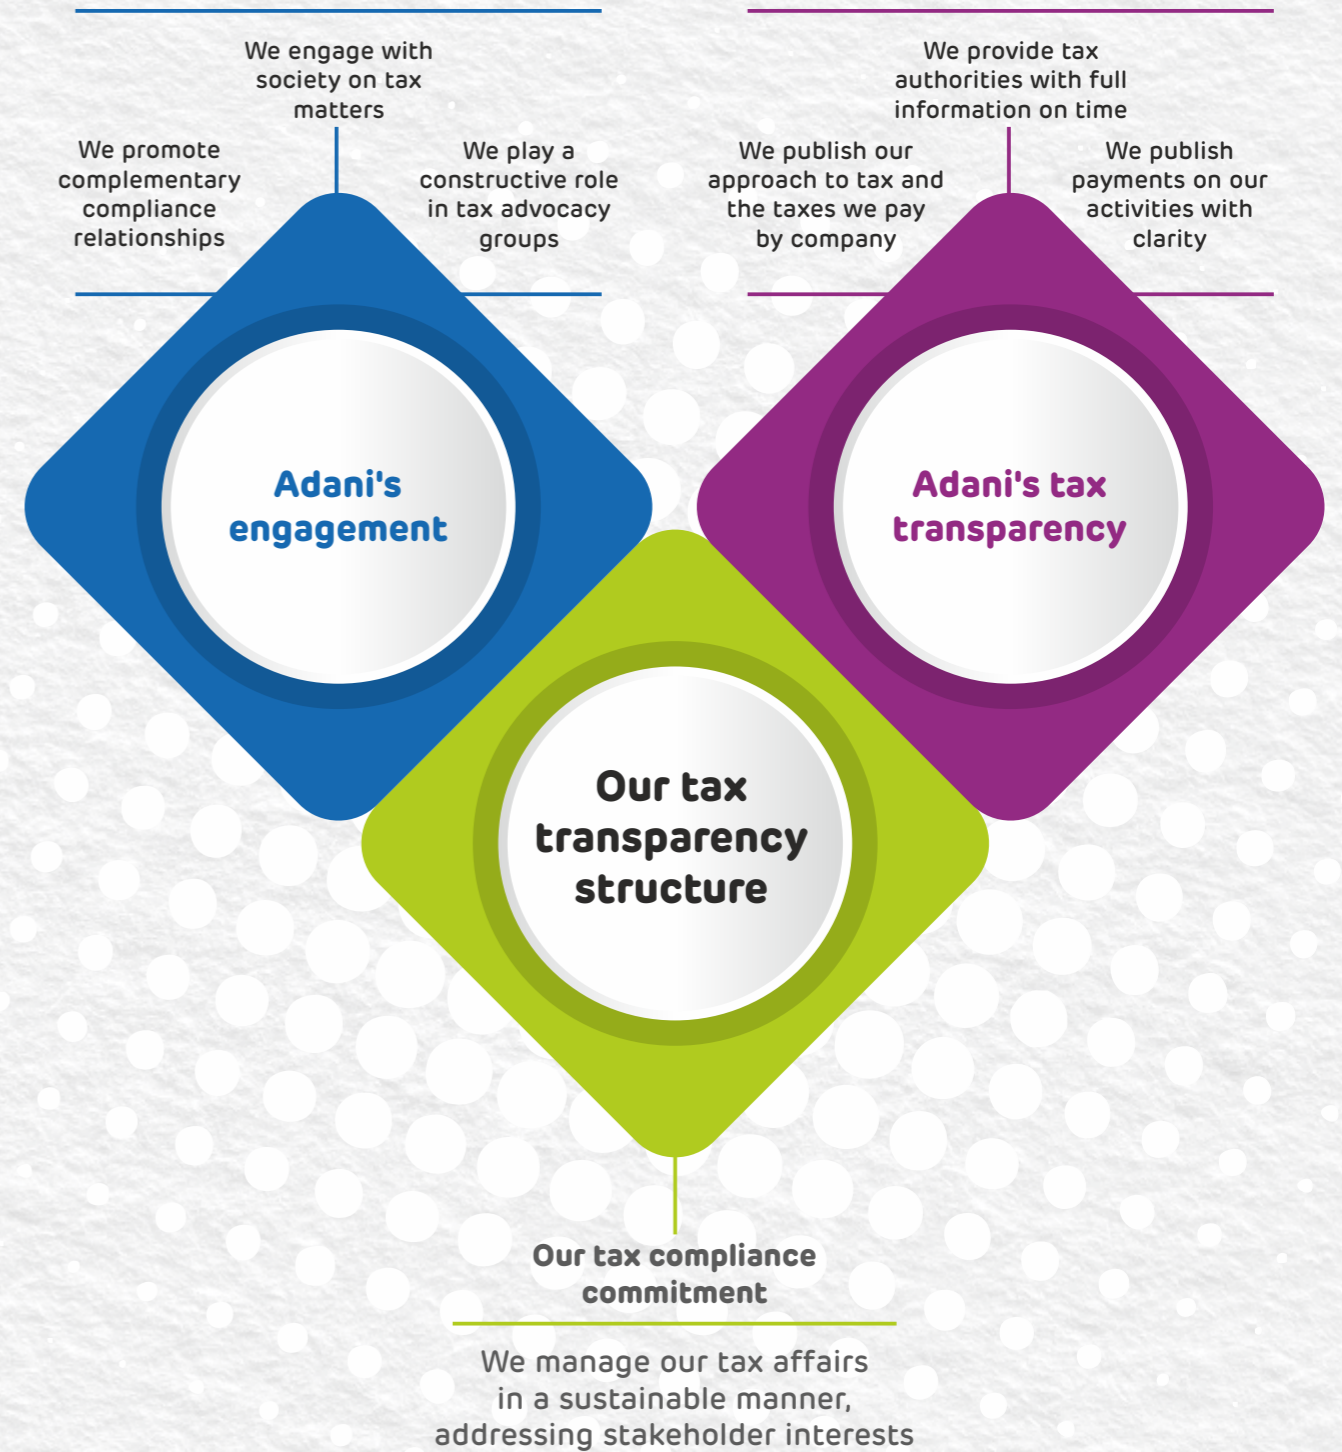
We engage with society on tax matters

We promote complementary compliance relationships

We play a constructive role in tax advocacy groups

We provide tax authorities with full information on time

We publish our approach to tax and the taxes we pay by company

We publish payments on our activities with clarity

Adani's engagement

Adani's tax transparency

Our tax transparency structure

Our tax compliance commitment

We manage our tax affairs in a sustainable manner, addressing stakeholder interests